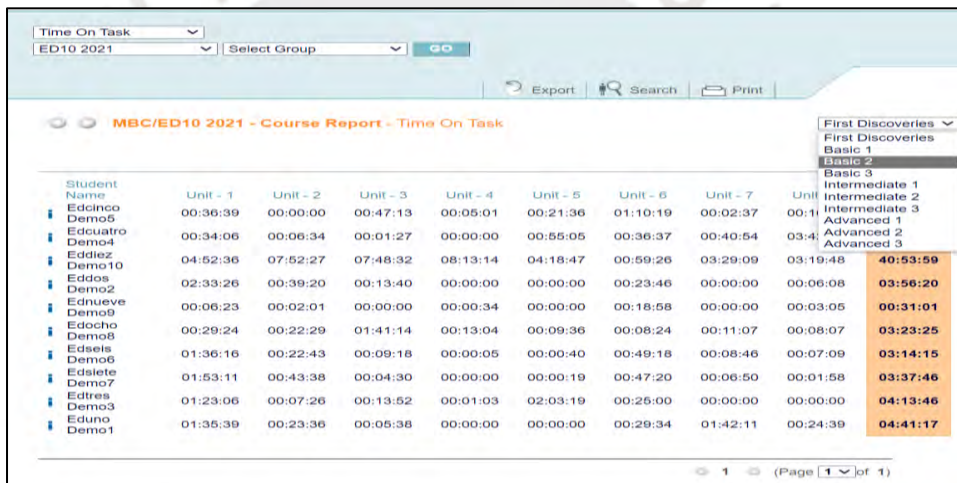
Time On Task
ED10 2021
Select Group
GO

Export | Search | Print

MBC/ED10 2021 - Course Report - Time On Task

First Discoveries
First Discoveries
Basic 1
Basic 2
Basic 3
Intermediate 1
Intermediate 2
Intermediate 3
Advanced 1
Advanced 2
Advanced 3

| Student Name | Unit - 1 | Unit - 2 | Unit - 3 | Unit - 4 | Unit - 5 | Unit - 6 | Unit - 7 | Unit | |
|---|---|---|---|---|---|---|---|---|---|
| Edcinco Demo5 | 00:36:39 | 00:00:00 | 00:47:13 | 00:05:01 | 00:21:36 | 01:10:19 | 00:02:37 | 00:1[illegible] | |
| Edcuatro Demo4 | 00:34:06 | 00:06:34 | 00:01:27 | 00:00:00 | 00:55:05 | 00:36:37 | 00:40:54 | 03:4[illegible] | |
| Eddiez Demo10 | 04:52:36 | 07:52:27 | 07:48:32 | 08:13:14 | 04:18:47 | 00:59:26 | 03:29:09 | 03:19:48 | 40:53:59 |
| Eddos Demo2 | 02:33:26 | 00:39:20 | 00:13:40 | 00:00:00 | 00:00:00 | 00:23:46 | 00:00:00 | 00:06:08 | 03:56:20 |
| Ednueve Demo9 | 00:06:23 | 00:02:01 | 00:00:00 | 00:00:34 | 00:00:00 | 00:18:58 | 00:00:00 | 00:03:05 | 00:31:01 |
| Edocho Demo8 | 00:29:24 | 00:22:29 | 01:41:14 | 00:13:04 | 00:09:36 | 00:08:24 | 00:11:07 | 00:08:07 | 03:23:25 |
| Edseis Demo6 | 01:36:16 | 00:22:43 | 00:09:18 | 00:00:05 | 00:00:40 | 00:49:18 | 00:08:46 | 00:07:09 | 03:14:15 |
| Edsiete Demo7 | 01:53:11 | 00:43:38 | 00:04:30 | 00:00:00 | 00:00:19 | 00:47:20 | 00:06:50 | 00:01:58 | 03:37:46 |
| Edtres Demo3 | 01:23:06 | 00:07:26 | 00:13:52 | 00:01:03 | 02:03:19 | 00:25:00 | 00:00:00 | 00:00:00 | 04:13:46 |
| Eduno Demo1 | 01:35:39 | 00:23:36 | 00:05:38 | 00:00:00 | 00:00:00 | 00:29:34 | 01:42:11 | 00:24:39 | 04:41:17 |

1 (Page 1 of 1)